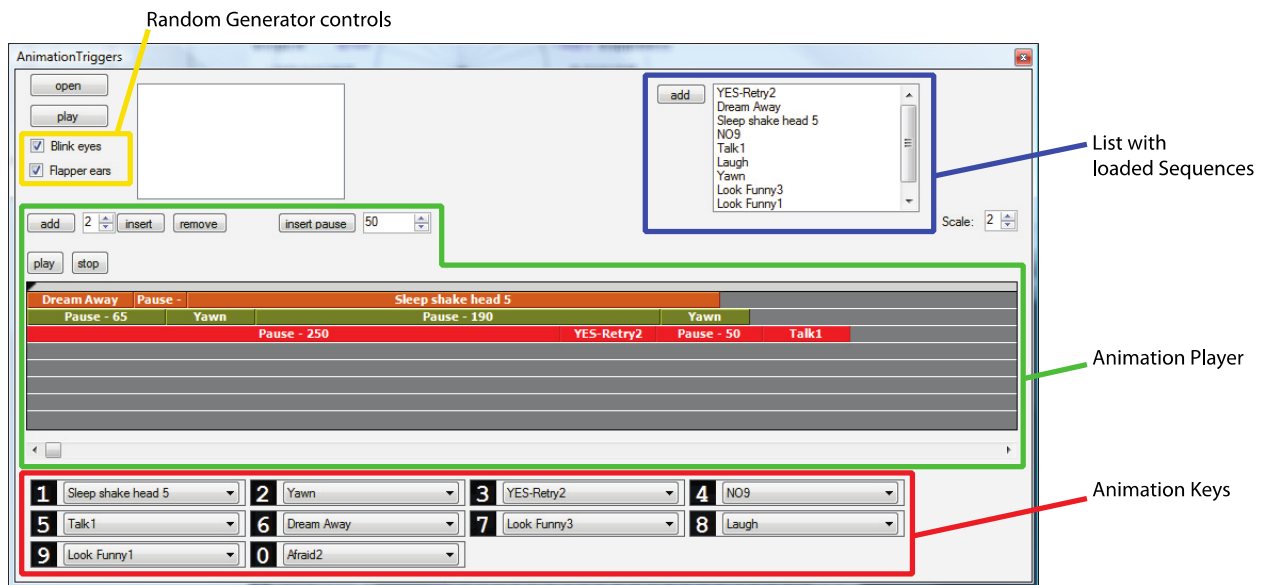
Random Generator controls

AnimationTriggers

open

play

Blink eyes

Flapper ears

add

YES-Retry2
Dream Away
Sleep shake head 5
NO9
Talk1
Laugh
Yawn
Look Funny3
Look Funny1

List with loaded Sequences

Scale: 2

add 2 insert remove insert pause 50

play stop

Dream Away | Pause - | Sleep shake head 5

Pause - 65 | Yawn | Pause - 190 | Yawn

Pause - 250 | YES-Retry2 | Pause - 50 | Talk1

Animation Player

Animation Keys

1 Sleep shake head 5
2 Yawn
3 YES-Retry2
4 NO9
5 Talk1
6 Dream Away
7 Look Funny3
8 Laugh
9 Look Funny1
0 Afraid2